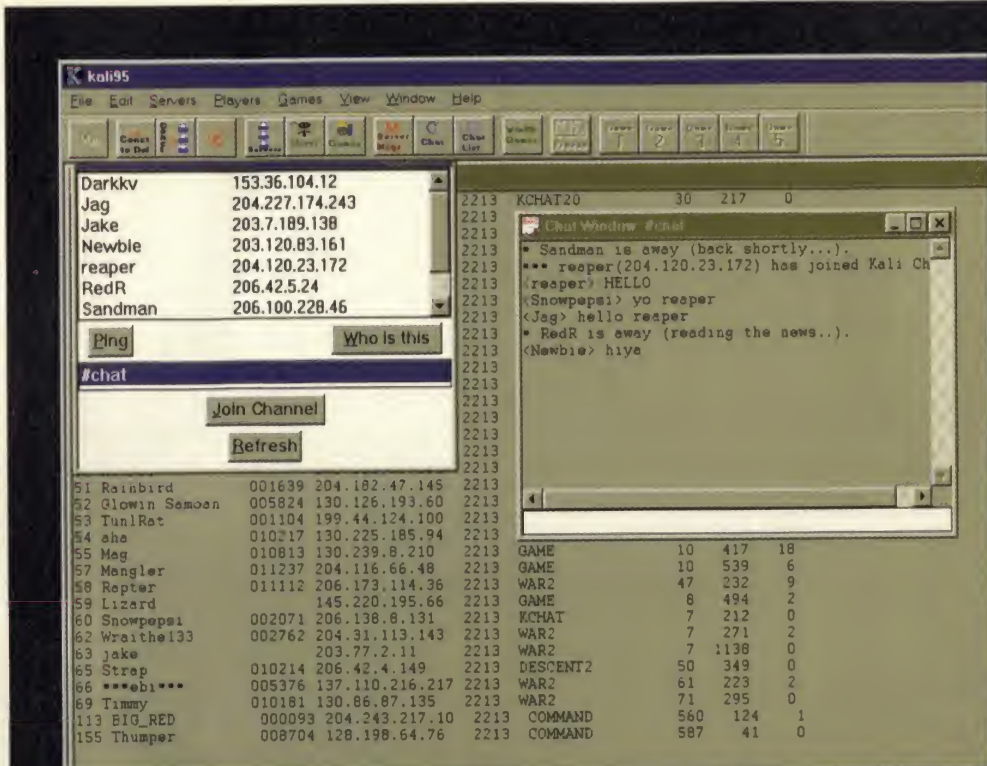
kali95

File Edit Servers Players Games View Window Help

Conct to Def | Servers | Server Msgs | Chat | Chat List | Game 1 | Game 2 | Game 3 | Game 4 | Game 5

| | |
|---|---|
| Darkkv | 153.36.104.12 |
| Jag | 204.227.174.243 |
| Jake | 203.7.189.138 |
| Newbie | 203.120.83.161 |
| reaper | 204.120.23.172 |
| RedR | 206.42.5.24 |
| Sandman | 206.100.228.46 |

Ping
Who is this

#chat

Join Channel

Refresh

Chat Window #chat

• Sandman is away (back shortly...).
*** reaper(204.120.23.172) has joined Kali Ch
<reaper> HELLO
<Snowpepsi> yo reaper
<Jag> hello reaper
• RedR is away (reading the news..).
<Newbie> hiya

| | | | | | | | |
|---|---|---|---|---|---|---|---|
| | | | 2213 | KCHAT20 | 30 | 217 | 0 |
| 51 Rainbird | 001639 | 204.182.47.145 | 2213 | | | | |
| 52 Glowin Samoan | 005824 | 130.126.193.60 | 2213 | | | | |
| 53 TunlRat | 001104 | 199.44.124.100 | 2213 | | | | |
| 54 aha | 010217 | 130.225.185.94 | 2213 | | | | |
| 55 Mag | 010813 | 130.239.8.210 | 2213 | GAME | 10 | 417 | 18 |
| 57 Mangler | 011237 | 204.116.66.48 | 2213 | GAME | 10 | 539 | 6 |
| 58 Repter | 011112 | 206.173.114.36 | 2213 | WAR2 | 47 | 232 | 9 |
| 59 Lizard | | 145.220.195.66 | 2213 | GAME | 8 | 494 | 2 |
| 60 Snowpepsi | 002071 | 206.138.8.131 | 2213 | KCHAT | 7 | 212 | 0 |
| 62 Wraithe133 | 002762 | 204.31.113.143 | 2213 | WAR2 | 7 | 271 | 2 |
| 63 jake | | 203.77.2.11 | 2213 | WAR2 | 7 | 1138 | 0 |
| 65 Strap | 010214 | 206.42.4.149 | 2213 | DESCENT2 | 50 | 349 | 0 |
| 66 ***ebi*** | 005376 | 137.110.216.217 | 2213 | WAR2 | 61 | 223 | 2 |
| 69 Timmy | 010181 | 130.86.87.135 | 2213 | WAR2 | 71 | 295 | 0 |
| 113 BIG_RED | 000093 | 204.243.217.10 | 2213 | COMMAND | 560 | 124 | 1 |
| 155 Thumper | 008704 | 128.198.64.76 | 2213 | COMMAND | 587 | 41 | 0 |